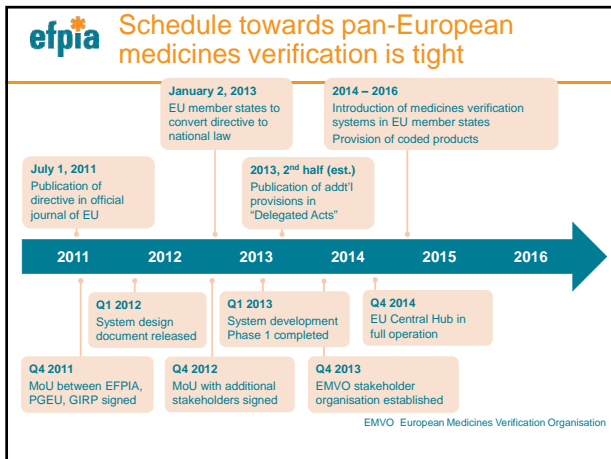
efpia

Schedule towards pan-European medicines verification is tight

January 2, 2013
EU member states to convert directive to national law

2014 – 2016
Introduction of medicines verification systems in EU member states
Provision of coded products

July 1, 2011
Publication of directive in official journal of EU

2013, 2$^{nd}$ half (est.)
Publication of addt'l provisions in "Delegated Acts"

2011 2012 2013 2014 2015 2016

Q1 2012
System design document released

Q1 2013
System development Phase 1 completed

Q4 2014
EU Central Hub in full operation

Q4 2011
MoU between EFPIA, PGEU, GIRP signed

Q4 2012
MoU with additional stakeholders signed

Q4 2013
EMVO stakeholder organisation established

EMVO European Medicines Verification Organisation